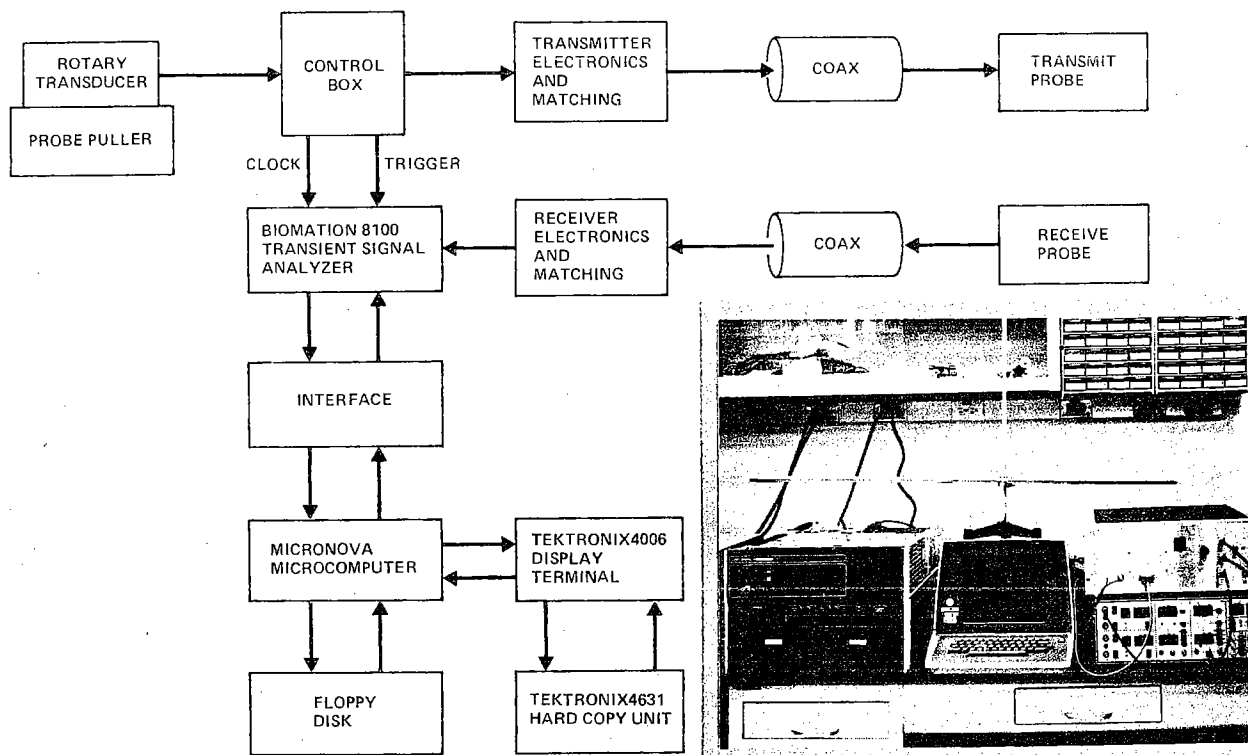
ROTARY TRANSDUCER

PROBE PULLER

CONTROL BOX

TRANSMITTER ELECTRONICS AND MATCHING

COAX

TRANSMIT PROBE

CLOCK

TRIGGER

BIOMATION 8100 TRANSIENT SIGNAL ANALYZER

RECEIVER ELECTRONICS AND MATCHING

COAX

RECEIVE PROBE

INTERFACE

MICRONOVA MICROCOMPUTER

TEKTRONIX4006 DISPLAY TERMINAL

FLOPPY DISK

TEKTRONIX4631 HARD COPY UNIT